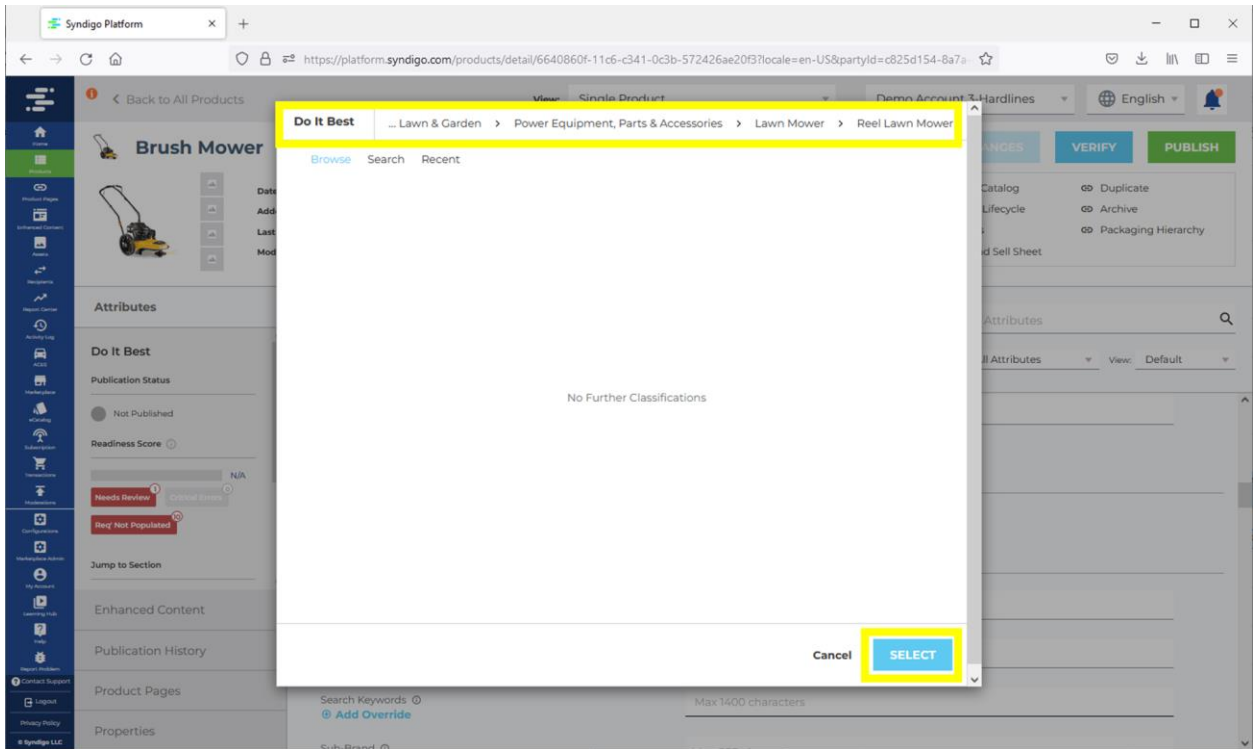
Syndigo Platform

https://platform.syndigo.com/products/detail/6640860f-11c6-c341-0c3b-572426ae20f3?locale=en-US&partyId=c825d154-8a7a

Back to All Products

View: Single Product

Demo Account 3-Hardlines

English

Brush Mower

VERIFY

PUBLISH

Catalog

Duplicate

Lifecycle

Archive

Packaging Hierarchy

Sell Sheet

Attributes

Attributes

All Attributes

View: Default

Do It Best

Publication Status

Not Published

Readiness Score

N/A

Needs Review

Critical Errors

Req' Not Populated

Jump to Section

Enhanced Content

Publication History

Product Pages

Properties

Search Keywords

Add Override

Max 1400 characters

Do It Best

... Lawn & Garden > Power Equipment, Parts & Accessories > Lawn Mower > Reel Lawn Mower

Browse Search Recent

No Further Classifications

Cancel

SELECT